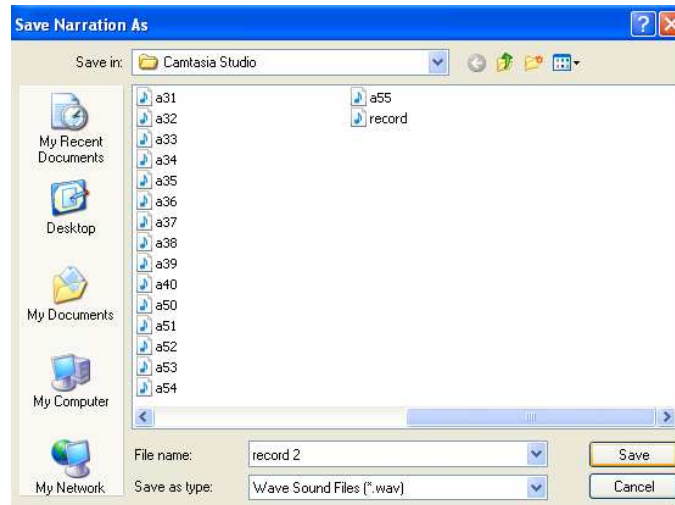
Save Narration As

Save in: Camtasia Studio

My Recent Documents

Desktop

My Documents

My Computer

My Network

a31
a32
a33
a34
a35
a36
a37
a38
a39
a40
a50
a51
a52
a53
a54

a55
record

File name: record 2

Save as type: Wave Sound Files (*.wav)

Save

Cancel